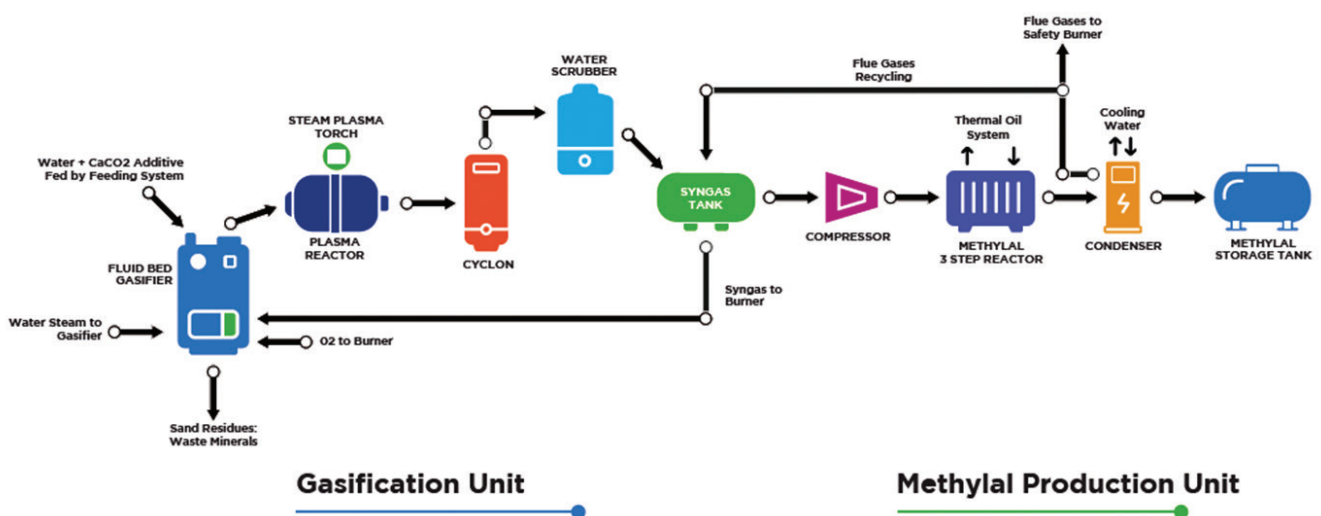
Flue Gases to Safety Burner

Flue Gases Recycling

WATER SCRUBBER

STEAM PLASMA TORCH

Thermal Oil System

Cooling Water

Water + CaCO2 Additive Fed by Feeding System

SYNGAS TANK

PLASMA REACTOR

CYCLON

COMPRESSOR

METHYLAL 3 STEP REACTOR

CONDENSER

METHYLAL STORAGE TANK

FLUID BED GASIFIER

Syngas to Burner

Water Steam to Gasifier

O2 to Burner

Sand Residues: Waste Minerals

Gasification Unit

Methylal Production Unit